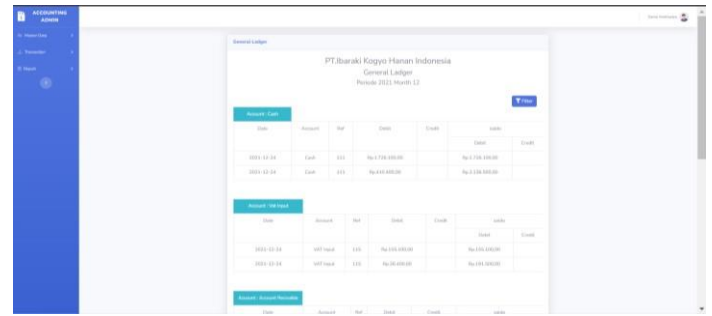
ACCOUNTING ADMIN

Master Data

Transaksi

Report

General Ledger

PT.Ibaraki Kogyo Hanan Indonesia
General Ledger
Periode 2021 Month 12

Filter

Account : Cash

| Date | Account | Ref | Debit | Credit | Saldo | |
|---|---|---|---|---|---|---|
| | | | | | Debit | Credit |
| 2021-12-24 | Cash | 111 | Rp.1.716.100,00 | | Rp.1.716.100,00 | |
| 2021-12-24 | Cash | 111 | Rp.410.000,00 | | Rp.2.126.100,00 | |

Account : Vat Input

| Date | Account | Ref | Debit | Credit | Saldo | |
|---|---|---|---|---|---|---|
| | | | | | Debit | Credit |
| 2021-12-24 | VAT Input | 115 | Rp.155.100,00 | | Rp.155.100,00 | |
| 2021-12-24 | VAT Input | 115 | Rp.36.000,00 | | Rp.191.100,00 | |

Account : Account Receivable

| Date | Account | Ref | Debit | Credit | Saldo |
|---|---|---|---|---|---|